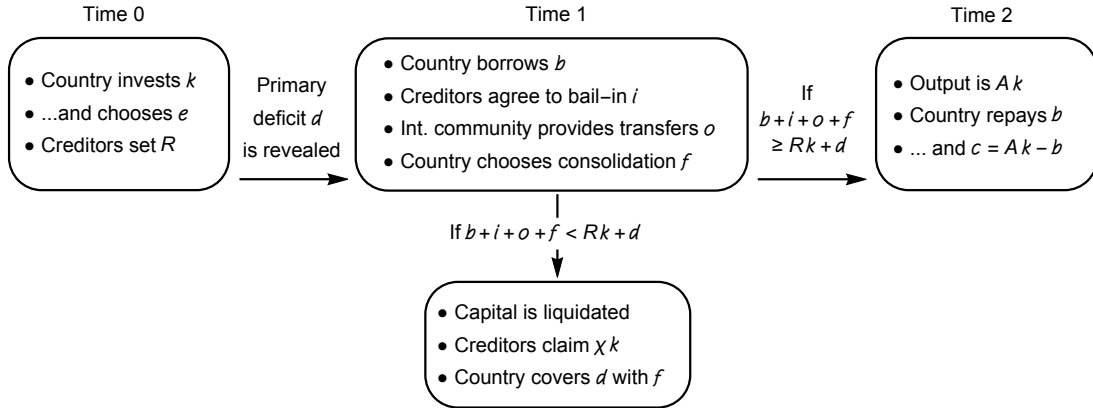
Time 0

• Country invests $k$
• ...and chooses $e$
• Creditors set $R$

Primary deficit $d$ is revealed

Time 1

• Country borrows $b$
• Creditors agree to bail-in $i$
• Int. community provides transfers $o$
• Country chooses consolidation $f$

If $b + i + o + f \geq Rk + d$

Time 2

• Output is $Ak$
• Country repays $b$
• ... and $c = Ak - b$

If $b + i + o + f < Rk + d$

• Capital is liquidated
• Creditors claim $\chi k$
• Country covers $d$ with $f$